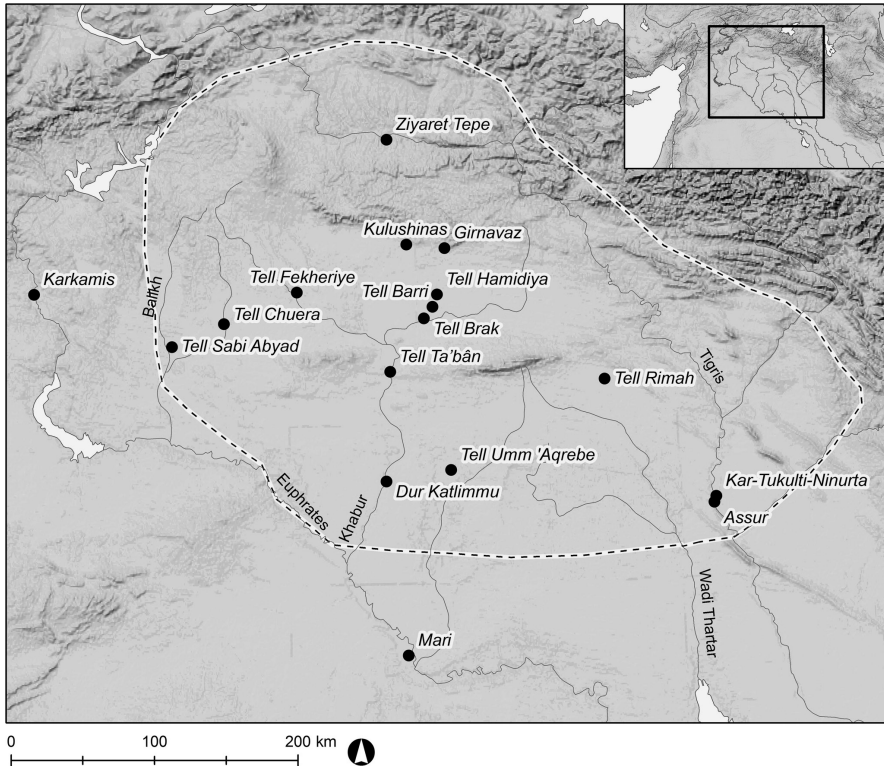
Ziyaret Tepe
Kulushinas
Girnavaz
Karkamis
Tell Fekheriye
Tell Barri
Tell Hamidiya
Balikh
Tell Chuera
Tell Brak
Tell Sabi Abyad
Tell Ta'bân
Tigris
Tell Rimah
Tell Umm 'Aqrebe
Kar-Tukulti-Ninurta
Dur Katlimmu
Assur
Euphrates
Khabur
Wadi Thartar
Mari
0
100
200 km